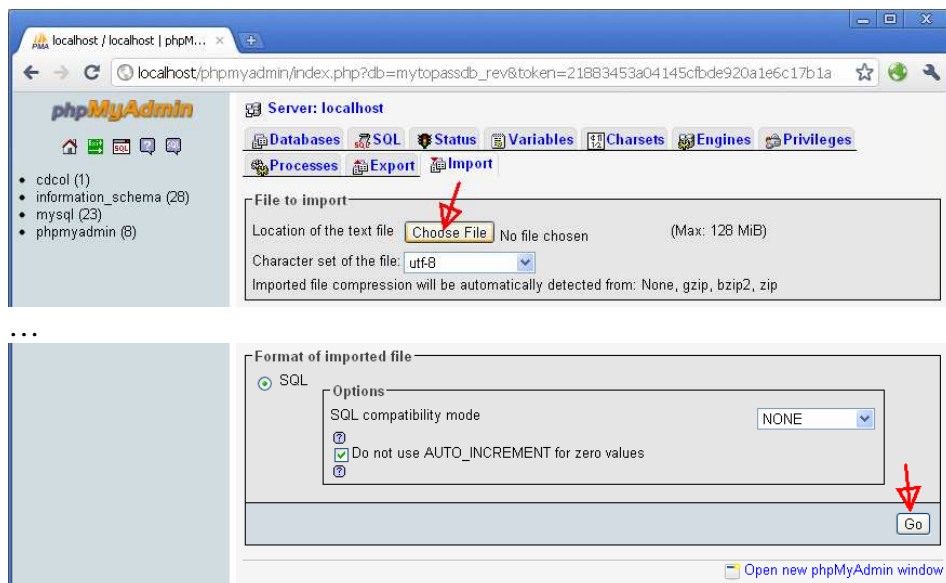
localhost / localhost | phpM... ×

localhost/phpmyadmin/index.php?db=mytopassdb_rev&token=21883453a04145cfbde920a1e6c17b1a

phpMyAdmin

- cdcol (1)
- information_schema (28)
- mysql (23)
- phpmyadmin (8)

Server: localhost

Databases SQL Status Variables Charsets Engines Privileges Processes Export Import

File to import

Location of the text file Choose File No file chosen (Max: 128 MiB)

Character set of the file: utf-8

Imported file compression will be automatically detected from: None, gzip, bzip2, zip

...

Format of imported file

SQL

Options

SQL compatibility mode NONE

Do not use AUTO_INCREMENT for zero values

Go

Open new phpMyAdmin window